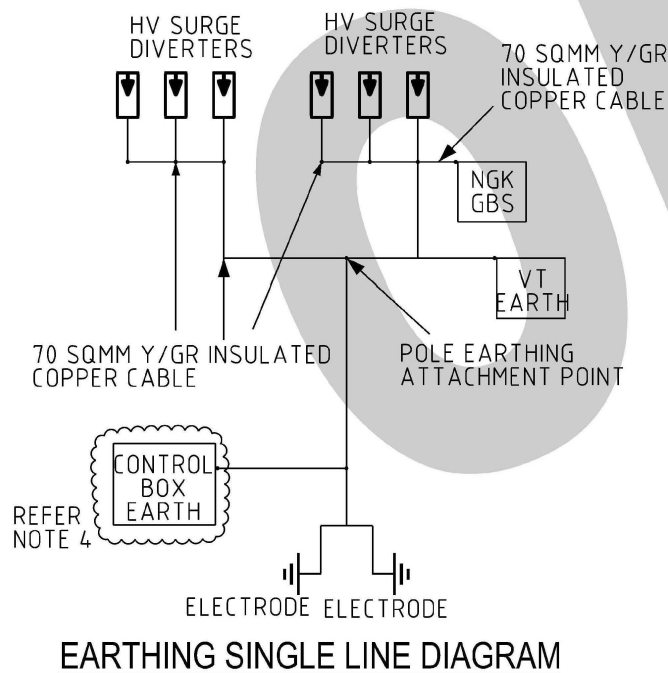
HV SURGE DIVERTERS

HV SURGE DIVERTERS

70 SQMM Y/GR INSULATED COPPER CABLE

NGK GBS

VT EARTH

70 SQMM Y/GR INSULATED COPPER CABLE

POLE EARTHING ATTACHMENT POINT

CONTROL BOX EARTH

REFER NOTE 4

ELECTRODE ELECTRODE

EARTHING SINGLE LINE DIAGRAM